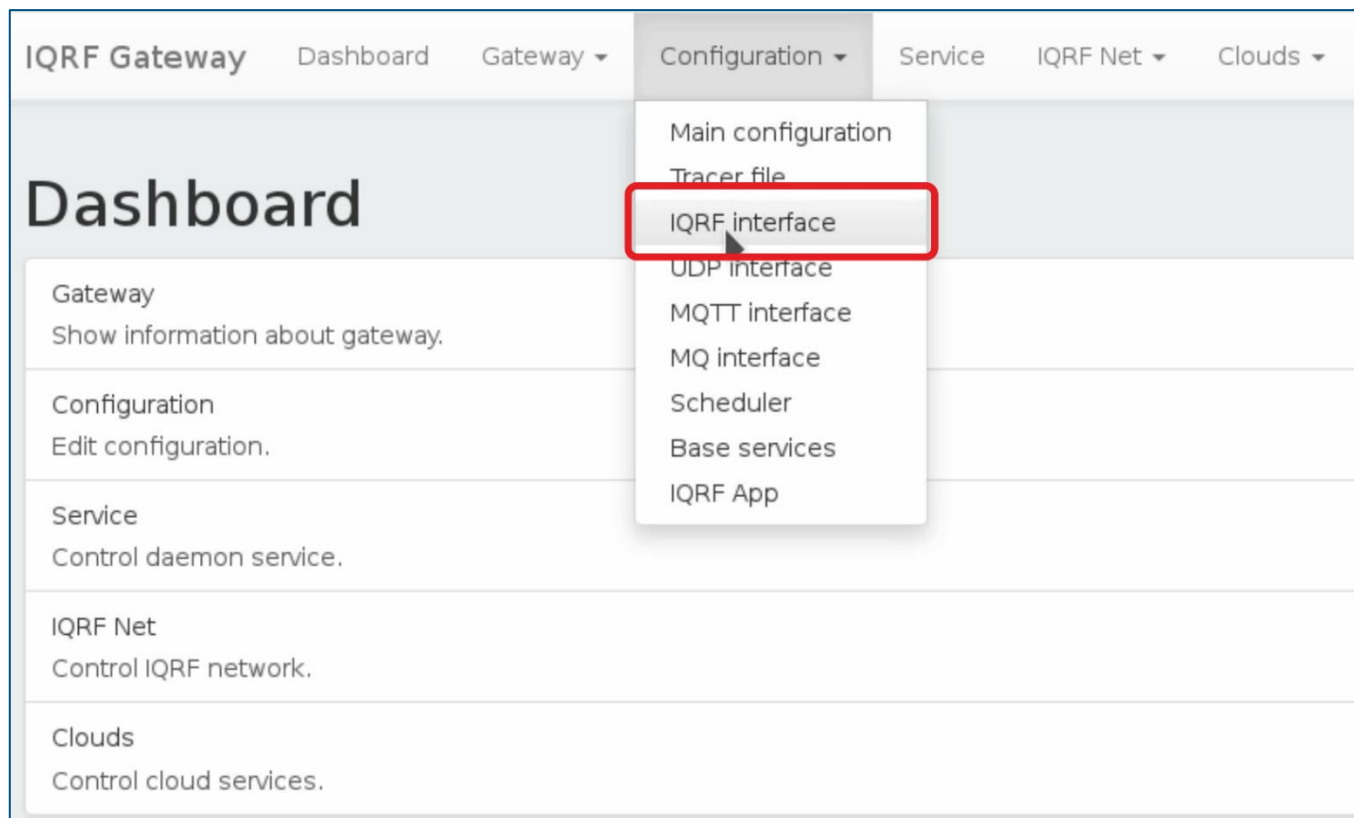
IQRF Gateway Dashboard Gateway ▾ Configuration ▾ Service IQRF Net ▾ Clouds ▾

Main configuration
Tracer file
IQRF interface
UDP interface
MQTT interface
MQ interface
Scheduler
Base services
IQRF App

Dashboard

Gateway
Show information about gateway.

Configuration
Edit configuration.

Service
Control daemon service.

IQRF Net
Control IQRF network.

Clouds
Control cloud services.